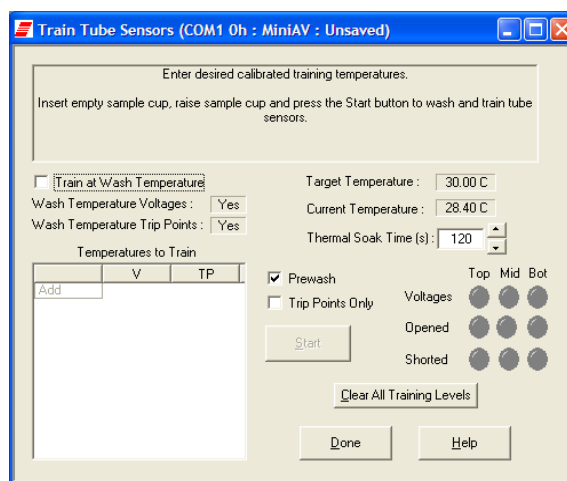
Train Tube Sensors (COM1 0h : MiniAV : Unsaved)

Enter desired calibrated training temperatures.

Insert empty sample cup, raise sample cup and press the Start button to wash and train tube sensors.

Train at Wash Temperature
Wash Temperature Voltages : Yes
Wash Temperature Trip Points : Yes

Target Temperature : 30.00 C
Current Temperature : 28.40 C
Thermal Soak Time (s) : 120

Temperatures to Train

| | V | TP |
|---|---|---|
| Add | | |

Prewash
Trip Points Only

Top Mid Bot
Voltages
Opened
Shorted

Start

Clear All Training Levels

Done
Help